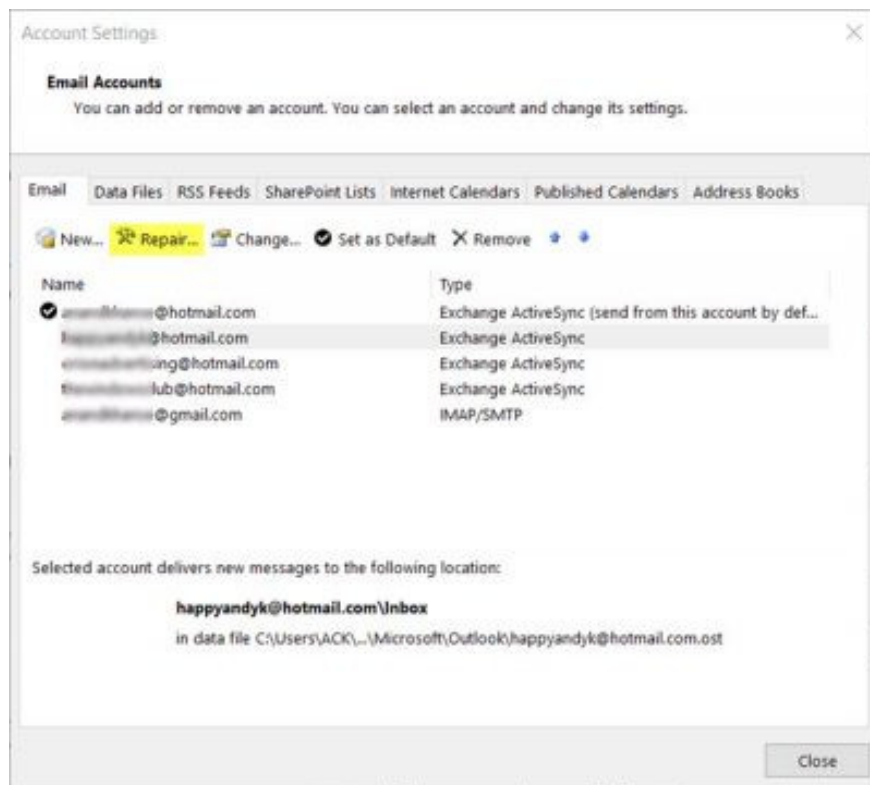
Account Settings

**Email Accounts**
You can add or remove an account. You can select an account and change its settings.

Email | Data Files | RSS Feeds | SharePoint Lists | Internet Calendars | Published Calendars | Address Books

New... Repair... Change... Set as Default × Remove

| Name | Type |
|---|---|
| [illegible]@hotmail.com | Exchange ActiveSync (send from this account by def... |
| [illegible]@hotmail.com | Exchange ActiveSync |
| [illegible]ing@hotmail.com | Exchange ActiveSync |
| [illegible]lub@hotmail.com | Exchange ActiveSync |
| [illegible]@gmail.com | IMAP/SMTP |

Selected account delivers new messages to the following location:

**happyandyk@hotmail.com\Inbox**
in data file C:\Users\ACK\...\Microsoft\Outlook\happyandyk@hotmail.com.ost

Close